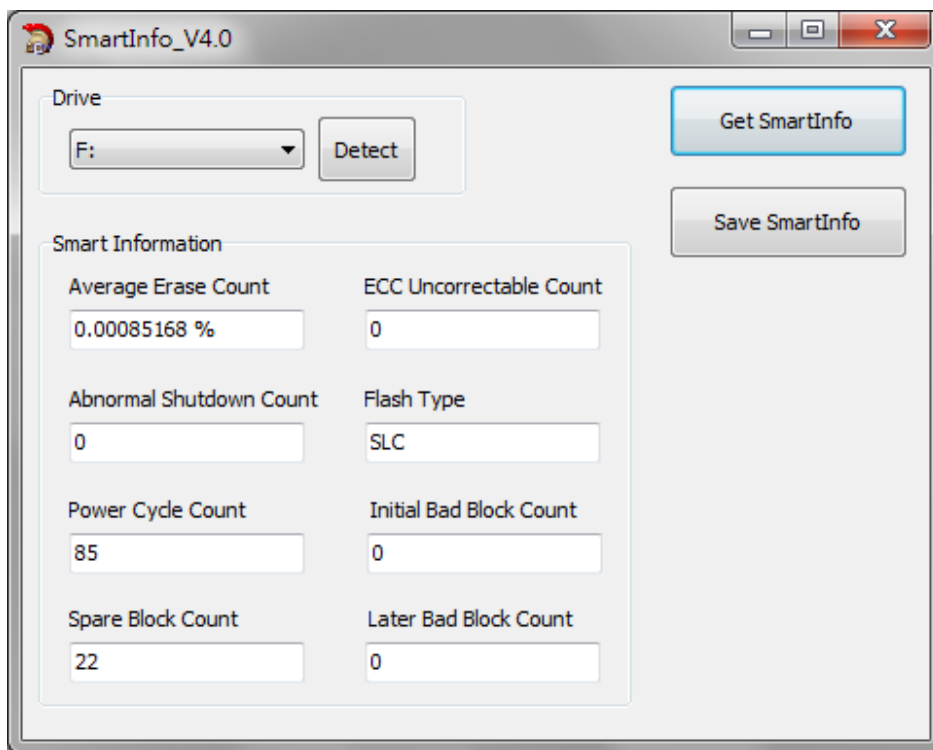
SmartInfo_V4.0

Drive

F:

Detect

Get SmartInfo

Save SmartInfo

Smart Information

Average Erase Count

0.00085168 %

ECC Uncorrectable Count

0

Abnormal Shutdown Count

0

Flash Type

SLC

Power Cycle Count

85

Initial Bad Block Count

0

Spare Block Count

22

Later Bad Block Count

0